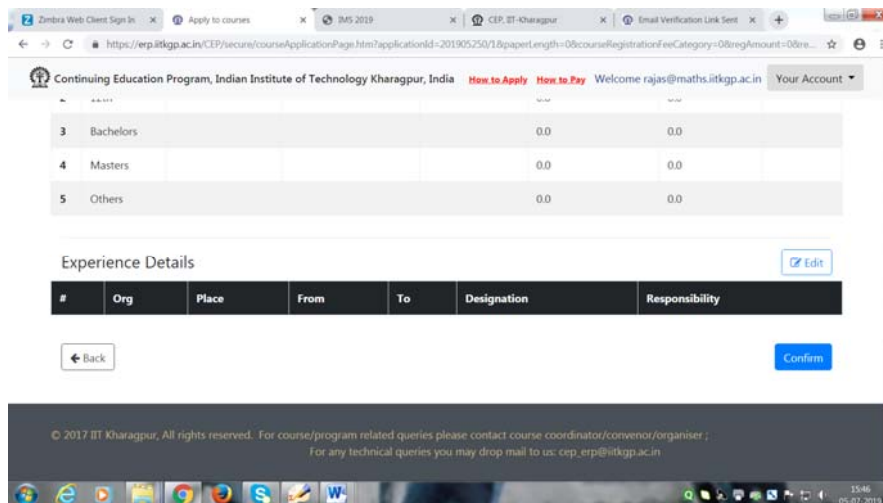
Zimbra Web Client Sign In × Apply to courses × IMS 2019 × CEP, IIT-Kharagpur × Email Verification Link Sent ×

https://erp.iitkgp.ac.in/CEP/secure/courseApplicationPage.htm?applicationId=201905250/1&paperLength=0&courseRegistrationFeeCategory=0&regAmount=0&re...

Continuing Education Program, Indian Institute of Technology Kharagpur, India How to Apply How to Pay Welcome rajas@maths.iitkgp.ac.in Your Account

| 2 | 12th | | | 0.0 | 0.0 |
|---|---|---|---|---|---|
| 3 | Bachelors | | | 0.0 | 0.0 |
| 4 | Masters | | | 0.0 | 0.0 |
| 5 | Others | | | 0.0 | 0.0 |

Experience Details

Edit

| # | Org | Place | From | To | Designation | Responsibility |
|---|---|---|---|---|---|---|

Back

Confirm

© 2017 IIT Kharagpur, All rights reserved. For course/program related queries please contact course coordinator/convenor/organiser ;
For any technical queries you may drop mail to us: cep_erp@iitkgp.ac.in

15:46
05-07-2019